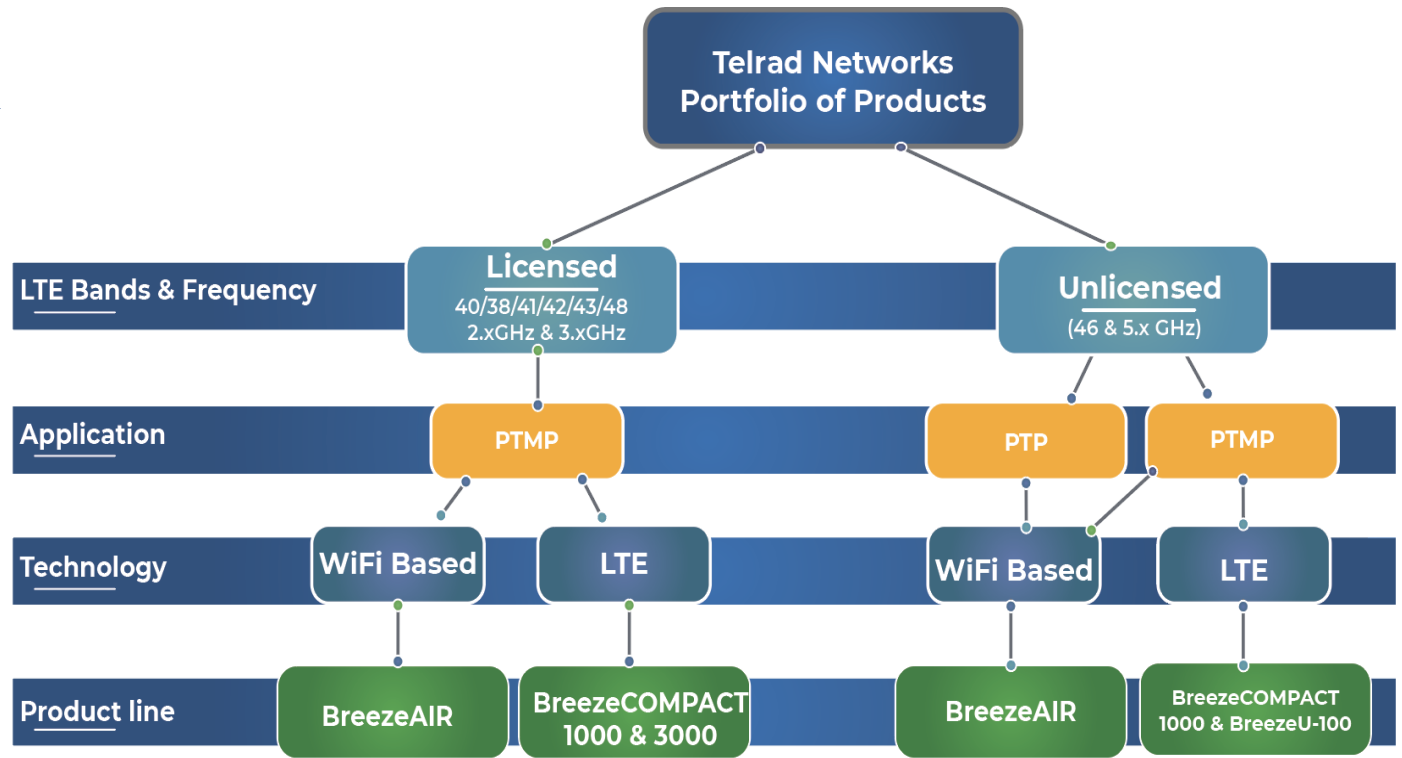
Telrad Networks Portfolio of Products

LTE Bands & Frequency

Licensed
40/38/41/42/43/48
2.xGHz & 3.xGHz

Unlicensed
(46 & 5.x GHz)

Application

PTMP

PTP

PTMP

Technology

WiFi Based

LTE

WiFi Based

LTE

Product line

BreezeAIR

BreezeCOMPACT 1000 & 3000

BreezeAIR

BreezeCOMPACT 1000 & BreezeU-100